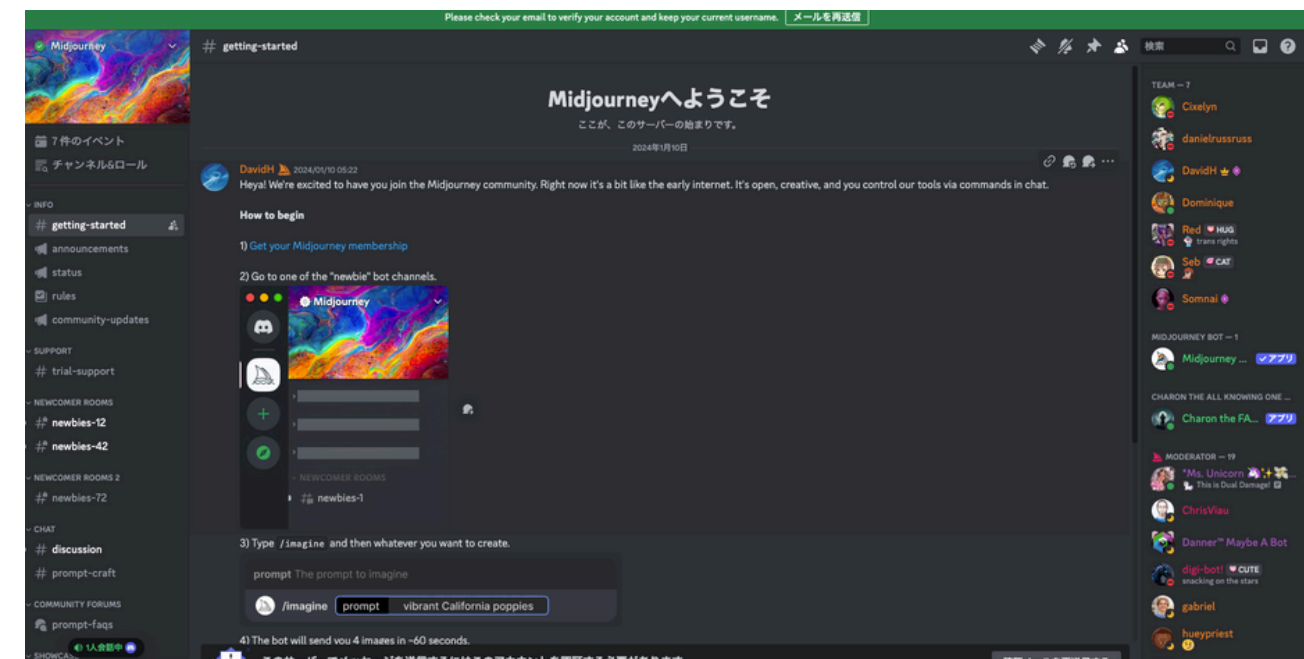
Please check your email to verify your account and keep your current username. メールを再送信

Midjourney

7件のイベント
チャンネル&ロール

INFO
getting-started
announcements
status
rules
community-updates

SUPPORT
trial-support

NEWCOMER ROOMS
newbies-12
newbies-42

NEWCOMER ROOMS 2
newbies-72

CHAT
discussion
prompt-craft

COMMUNITY FORUMS
prompt-faqs

1人参加中

SHOWCASE

# getting-started

検索

Midjourneyへようこそ
ここが、このサーバーの始まりです。

2024年1月10日

DavidH 2024/01/10 05:22
Heya! We're excited to have you join the Midjourney community. Right now it's a bit like the early internet. It's open, creative, and you control our tools via commands in chat.

How to begin

1) Get your Midjourney membership

2) Go to one of the "newbie" bot channels.

Midjourney
NEWCOMER ROOMS
newbies-1

3) Type /imagine and then whatever you want to create.

prompt The prompt to imagine
/imagine prompt vibrant California poppies

4) The bot will send you 4 images in ~60 seconds.

TEAM — 7
Cixelyn
danielrussruss
DavidH
Dominique
Red HUG
trans rights
Seb CAT
Somnai

MIDJOURNEY BOT — 1
Midjourney ... アプリ

CHARON THE ALL KNOWING ONE ...
Charon the FA... アプリ

MODERATOR — 19
*Ms. Unicorn
This is Dual Damage!
ChrisViau
Danner~ Maybe A Bot
digi-bot! CUTE
snacking on the stars
gabriel
hueypriest